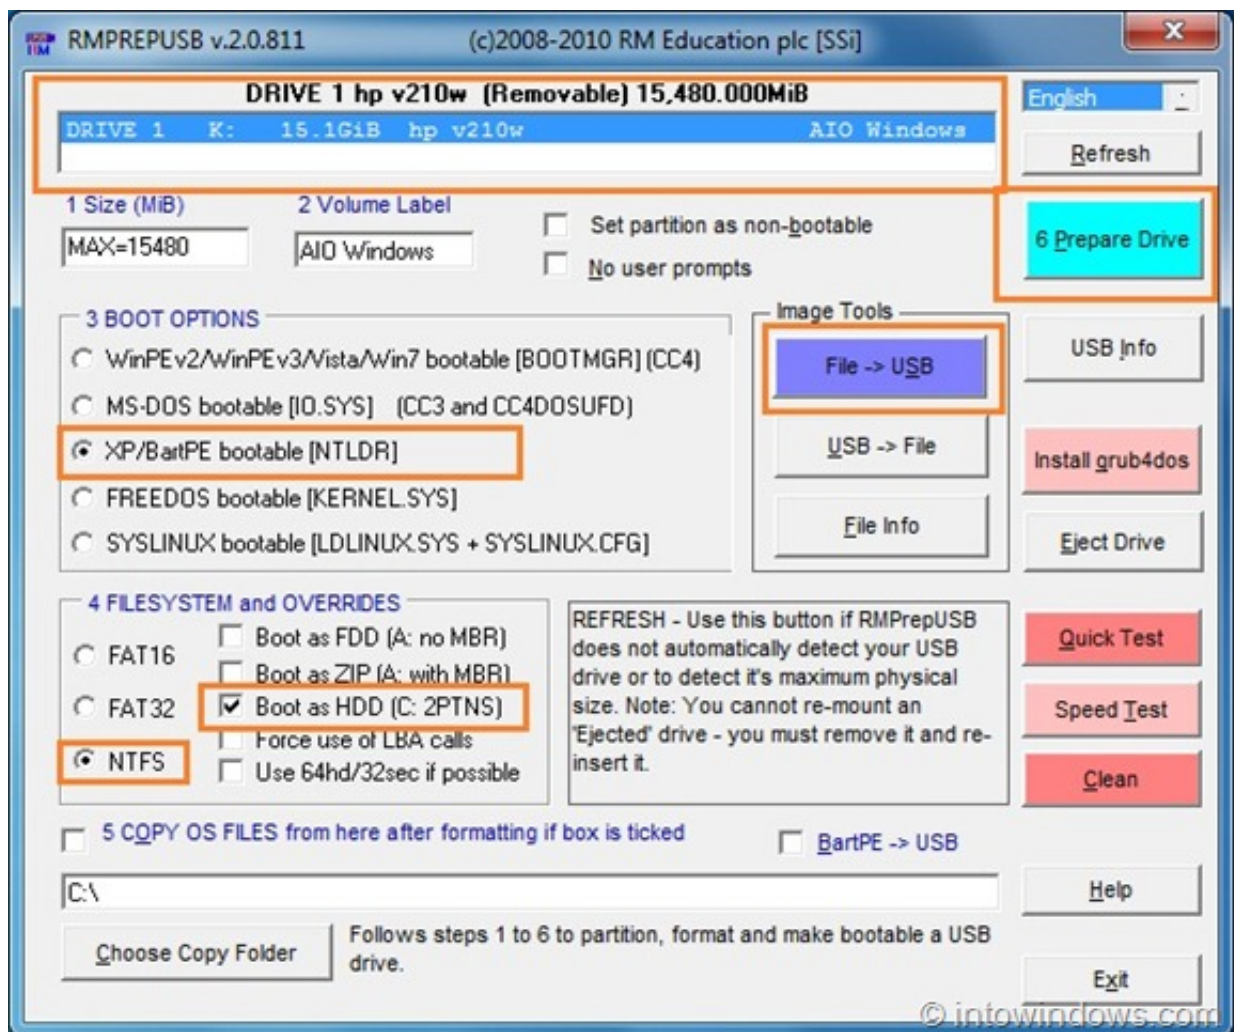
RMPREPUSB v.2.0.811 (c)2008-2010 RM Education plc [SSi]

X

DRIVE 1 hp v210w (Removable) 15,480.000MiB

DRIVE 1 K: 15.1GiB hp v210w AIO Windows

English

Refresh

1 Size (MiB)

MAX=15480

2 Volume Label

AIO Windows

Set partition as non-bootable

No user prompts

6 Prepare Drive

3 BOOT OPTIONS

WinPEv2/WinPEv3/Vista/Win7 bootable [BOOTMGR] (CC4)

MS-DOS bootable [IO.SYS] (CC3 and CC4DOSUFD)

XP/BartPE bootable [NTLDR]

FREEDOS bootable [KERNEL.SYS]

SYSLINUX bootable [LDLINUX.SYS + SYSLINUX.CFG]

Image Tools

File -> USB

USB -> File

File Info

USB Info

Install grub4dos

Eject Drive

4 FILESYSTEM and OVERRIDES

FAT16

FAT32

NTFS

Boot as FDD (A: no MBR)

Boot as ZIP (A: with MBR)

Boot as HDD (C: 2PTNS)

Force use of LBA calls

Use 64hd/32sec if possible

REFRESH - Use this button if RMPrepUSB does not automatically detect your USB drive or to detect it's maximum physical size. Note: You cannot re-mount an 'Ejected' drive - you must remove it and re-insert it.

Quick Test

Speed Test

Clean

5 COPY OS FILES from here after formatting if box is ticked

BartPE -> USB

C:\

Help

Choose Copy Folder

Follows steps 1 to 6 to partition, format and make bootable a USB drive.

Exit

© intowindows.com